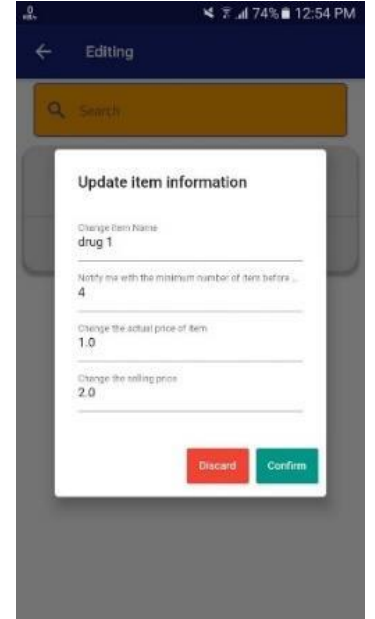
74% 12:54 PM

Editing

Search

Update item information

Change Item Name
drug 1

Notify me with the minimum number of item before ...
4

Change the actual price of item
1.0

Change the selling price
2.0

Discard

Confirm